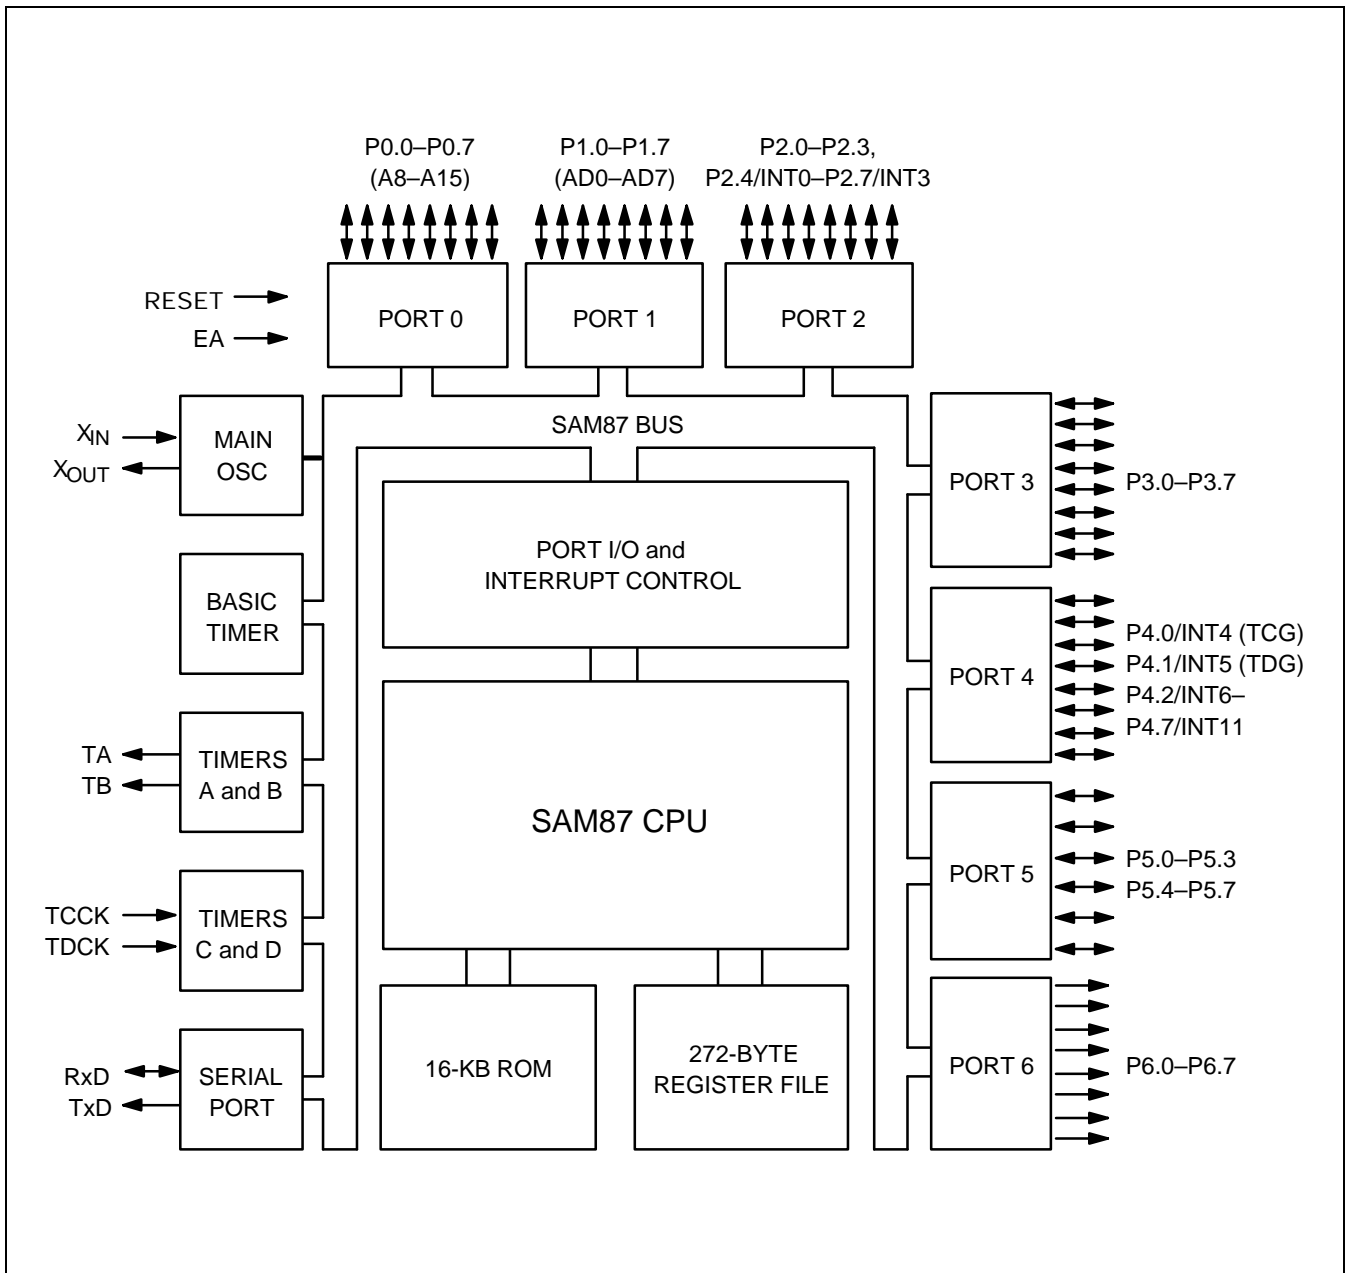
P0.0–P0.7
(A8–A15)

P1.0–P1.7
(AD0–AD7)

P2.0–P2.3,
P2.4/INT0–P2.7/INT3

RESET

EA

PORT 0

PORT 1

PORT 2

$X_{IN}$

$X_{OUT}$

MAIN
OSC

SAM87 BUS

PORT 3

P3.0–P3.7

PORT I/O and
INTERRUPT CONTROL

BASIC
TIMER

PORT 4

P4.0/INT4 (TCG)
P4.1/INT5 (TDG)
P4.2/INT6–
P4.7/INT11

TA
TB

TIMERS
A and B

SAM87 CPU

PORT 5

P5.0–P5.3
P5.4–P5.7

TCCK
TDCK

TIMERS
C and D

RxD
TxD

SERIAL
PORT

16-KB ROM

272-BYTE
REGISTER FILE

PORT 6

P6.0–P6.7